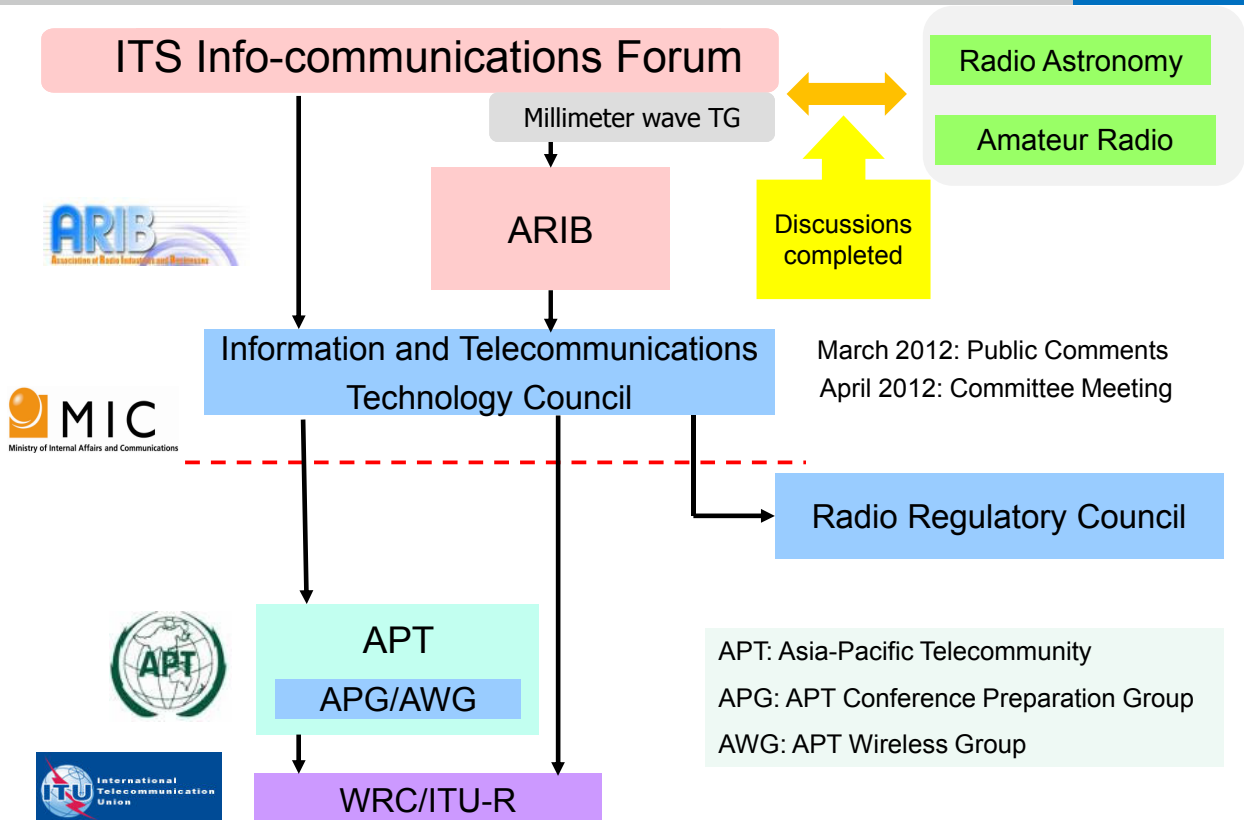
ITS Info-communications Forum

Millimeter wave TG

Radio Astronomy

Amateur Radio

Discussions completed

ARIB

ARIB
Association of Radio Industries and Businesses

Information and Telecommunications Technology Council

March 2012: Public Comments
April 2012: Committee Meeting

MIC
Ministry of Internal Affairs and Communications

Radio Regulatory Council

APT

APG/AWG

APT

APT: Asia-Pacific Telecommunity
APG: APT Conference Preparation Group
AWG: APT Wireless Group

ITU
International Telecommunication Union

WRC/ITU-R